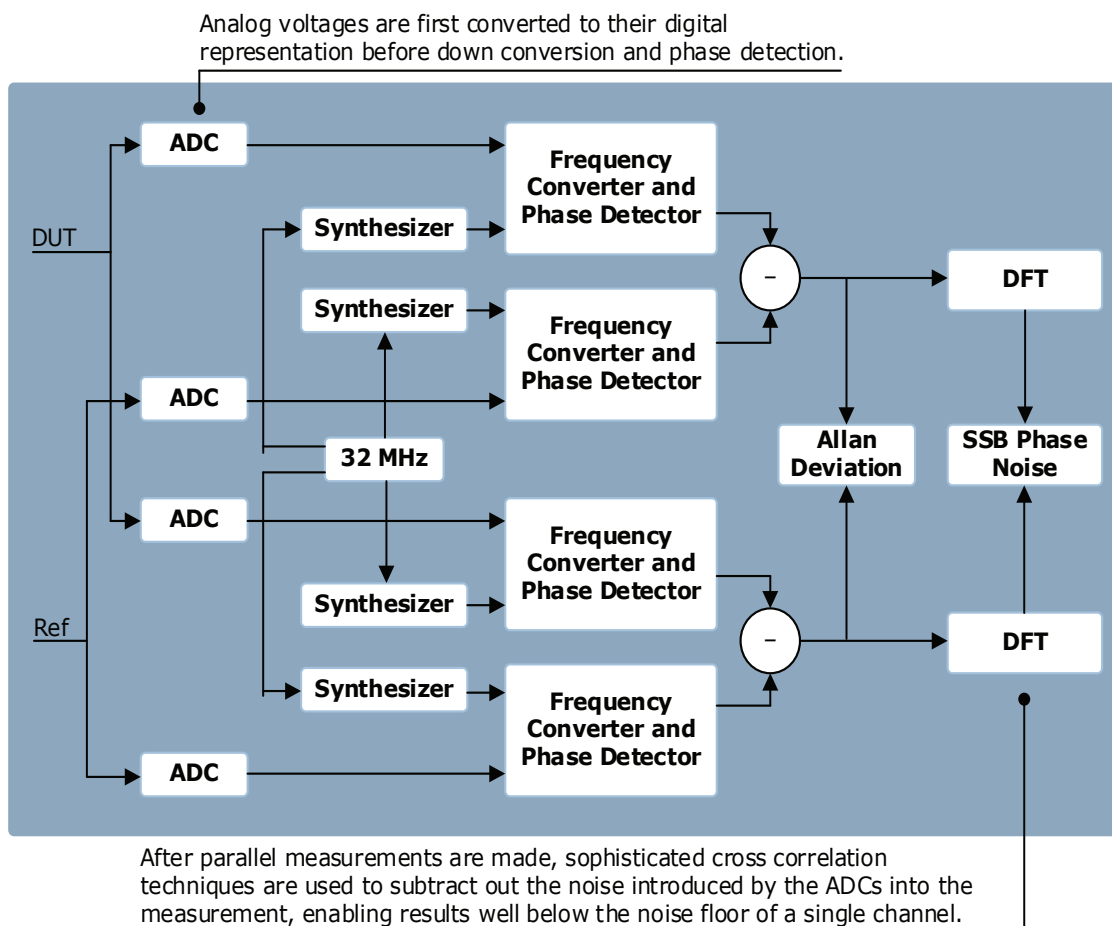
Analog voltages are first converted to their digital representation before down conversion and phase detection.

DUT

ADC

Frequency Converter and Phase Detector

Synthesizer

Synthesizer

Frequency Converter and Phase Detector

−

DFT

ADC

32 MHz

Allan Deviation

SSB Phase Noise

ADC

Frequency Converter and Phase Detector

Synthesizer

Ref

−

DFT

Synthesizer

Frequency Converter and Phase Detector

ADC

After parallel measurements are made, sophisticated cross correlation techniques are used to subtract out the noise introduced by the ADCs into the measurement, enabling results well below the noise floor of a single channel.